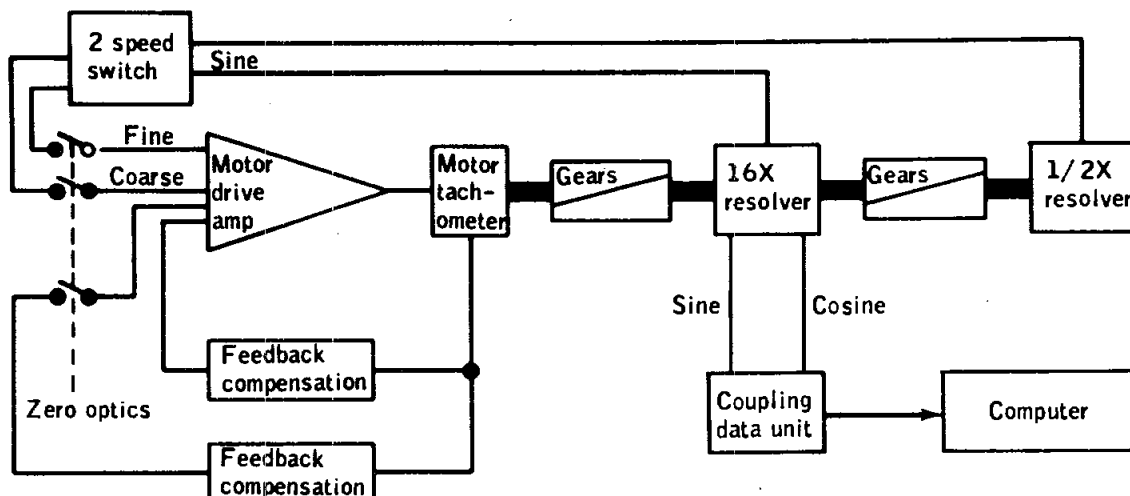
2 speed switch

Sine

Fine

Coarse

Motor drive amp

Motor tachometer

Gears

16X resolver

Gears

1/2X resolver

Sine

Cosine

Feedback compensation

Zero optics

Coupling data unit

Computer

Feedback compensation